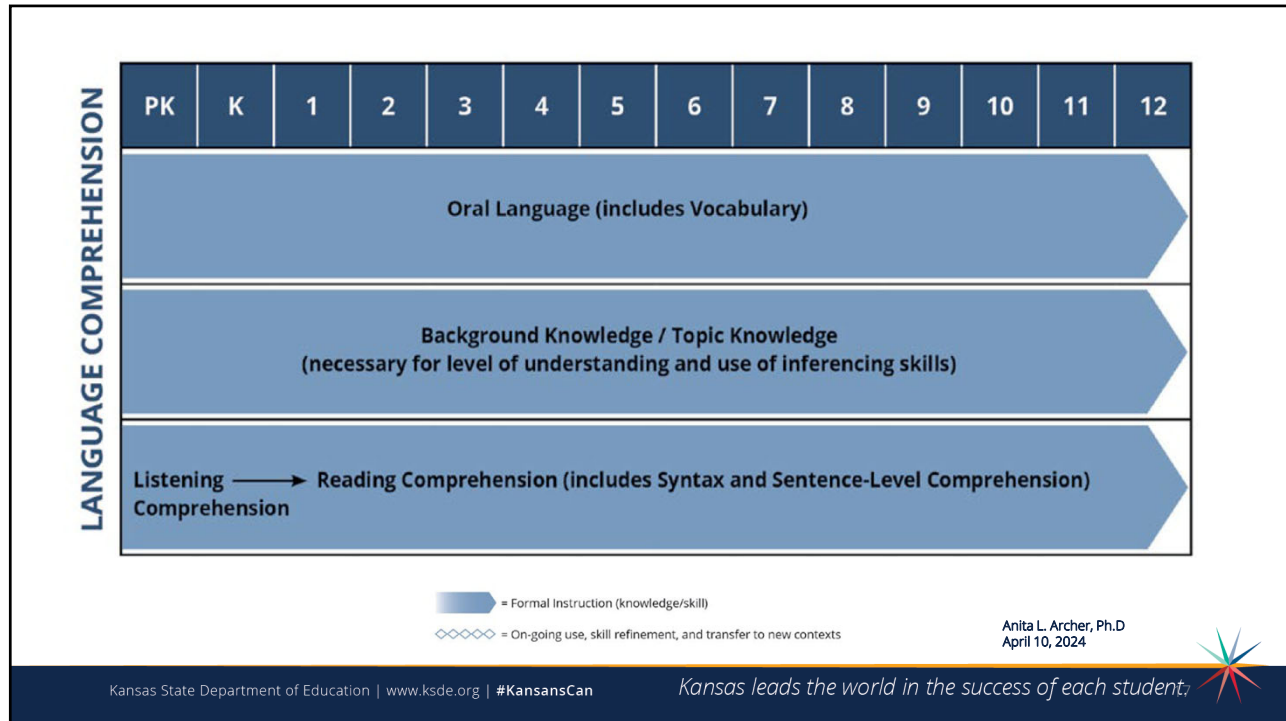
LANGUAGE COMPREHENSION

| PK | K | 1 | 2 | 3 | 4 | 5 | 6 | 7 | 8 | 9 | 10 | 11 | 12 |
|---|---|---|---|---|---|---|---|---|---|---|---|---|---|

Oral Language (includes Vocabulary)

Background Knowledge / Topic Knowledge
(necessary for level of understanding and use of inferencing skills)

Listening Comprehension → Reading Comprehension (includes Syntax and Sentence-Level Comprehension)

= Formal Instruction (knowledge/skill)

◇◇◇◇◇ = On-going use, skill refinement, and transfer to new contexts

Anita L. Archer, Ph.D
April 10, 2024

Kansas State Department of Education | www.ksde.org | #KansansCan

Kansas leads the world in the success of each student.

7